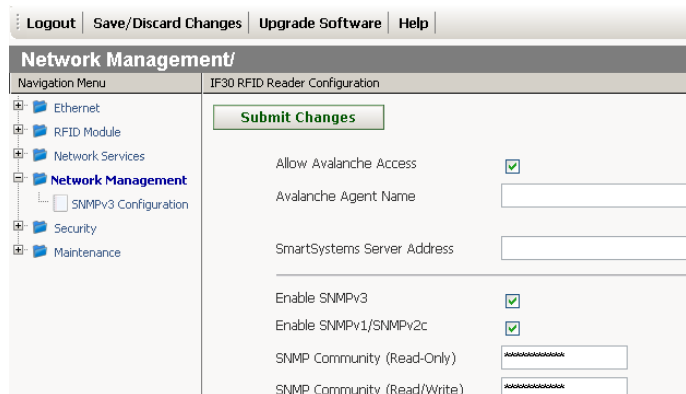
Logout | Save/Discard Changes | Upgrade Software | Help

Network Management/

Navigation Menu

Ethernet
RFID Module
Network Services
Network Management
SNMPv3 Configuration
Security
Maintenance

IF30 RFID Reader Configuration

Submit Changes

Allow Avalanche Access
Avalanche Agent Name

SmartSystems Server Address

Enable SNMPv3
Enable SNMPv1/SNMPv2c
SNMP Community (Read-Only) **********
SNMP Community (Read/Write) **********